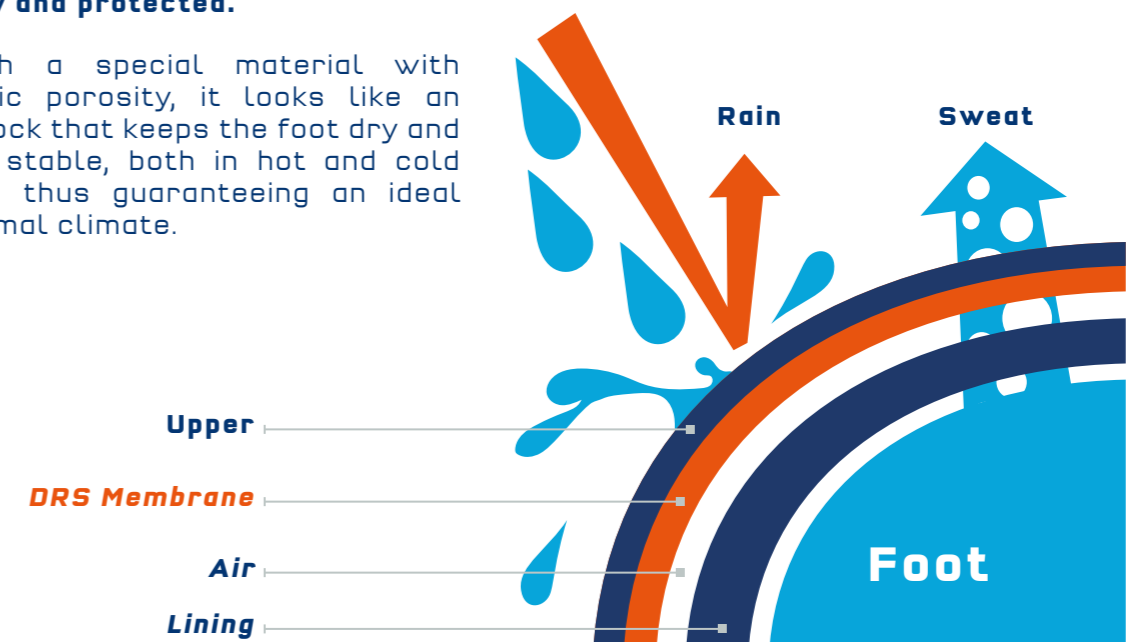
y and protected.

h a special material with ic porosity, it looks like an ock that keeps the foot dry and stable, both in hot and cold thus guaranteeing an ideal mal climate.

Rain

Sweat

Upper

DRS Membrane

Air

Lining

Foot